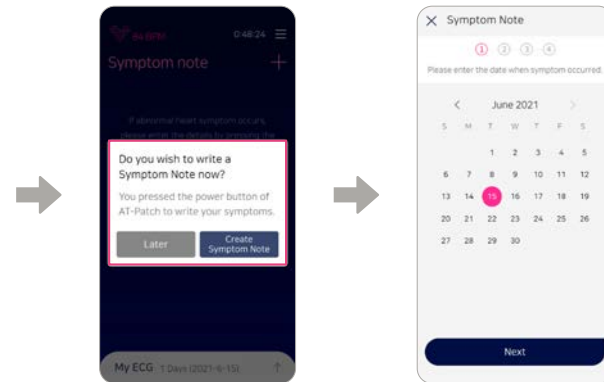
ALIVE 0:48:24

Symptom note

If abnormal heart symptom occurs, please enter the details by pressing the

Do you wish to write a Symptom Note now?

You pressed the power button of AT-Patch to write your symptoms.

Later

Create Symptom Note

My ECG 1 Days (2021-6-15)

Symptom Note

1 2 3 4

Please enter the date when symptom occurred.

June 2021

| S | M | T | W | T | F | S |
|---|---|---|---|---|---|---|
| | | 1 | 2 | 3 | 4 | 5 |
| 6 | 7 | 8 | 9 | 10 | 11 | 12 |
| 13 | 14 | 15 | 16 | 17 | 18 | 19 |
| 20 | 21 | 22 | 23 | 24 | 25 | 26 |
| 27 | 28 | 29 | 30 | | | |

Next